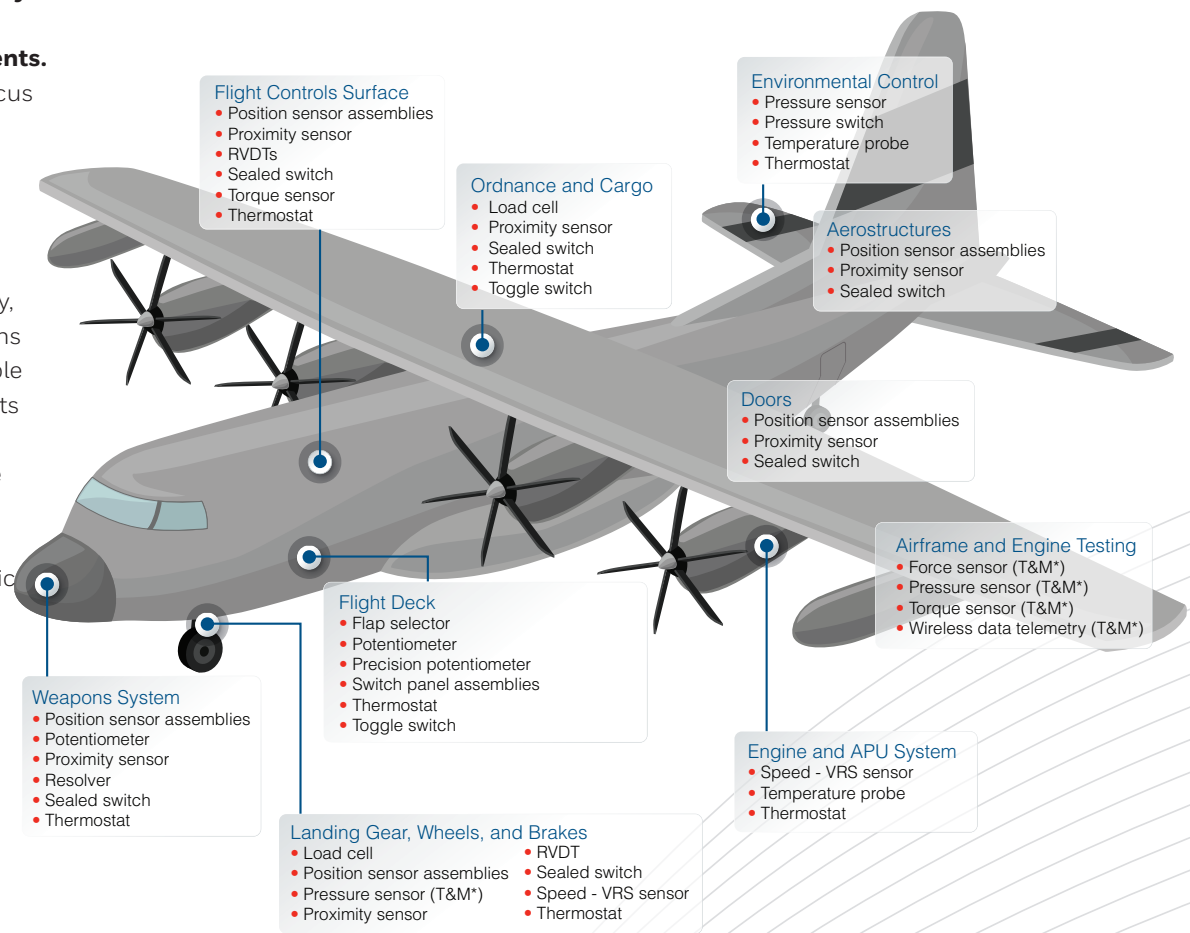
ents.
cus

y,
ns
ole
ts

Flight Controls Surface
• Position sensor assemblies
• Proximity sensor
• RVDTs
• Sealed switch
• Torque sensor
• Thermostat

Ordnance and Cargo
• Load cell
• Proximity sensor
• Sealed switch
• Thermostat
• Toggle switch

Environmental Control
• Pressure sensor
• Pressure switch
• Temperature probe
• Thermostat

Aerostructures
• Position sensor assemblies
• Proximity sensor
• Sealed switch

Doors
• Position sensor assemblies
• Proximity sensor
• Sealed switch

Airframe and Engine Testing
• Force sensor (T&M*)
• Pressure sensor (T&M*)
• Torque sensor (T&M*)
• Wireless data telemetry (T&M*)

Flight Deck
• Flap selector
• Potentiometer
• Precision potentiometer
• Switch panel assemblies
• Thermostat
• Toggle switch

Weapons System
• Position sensor assemblies
• Potentiometer
• Proximity sensor
• Resolver
• Sealed switch
• Thermostat

Engine and APU System
• Speed - VRS sensor
• Temperature probe
• Thermostat

Landing Gear, Wheels, and Brakes
• Load cell
• Position sensor assemblies
• Pressure sensor (T&M*)
• Proximity sensor
• RVDT
• Sealed switch
• Speed - VRS sensor
• Thermostat